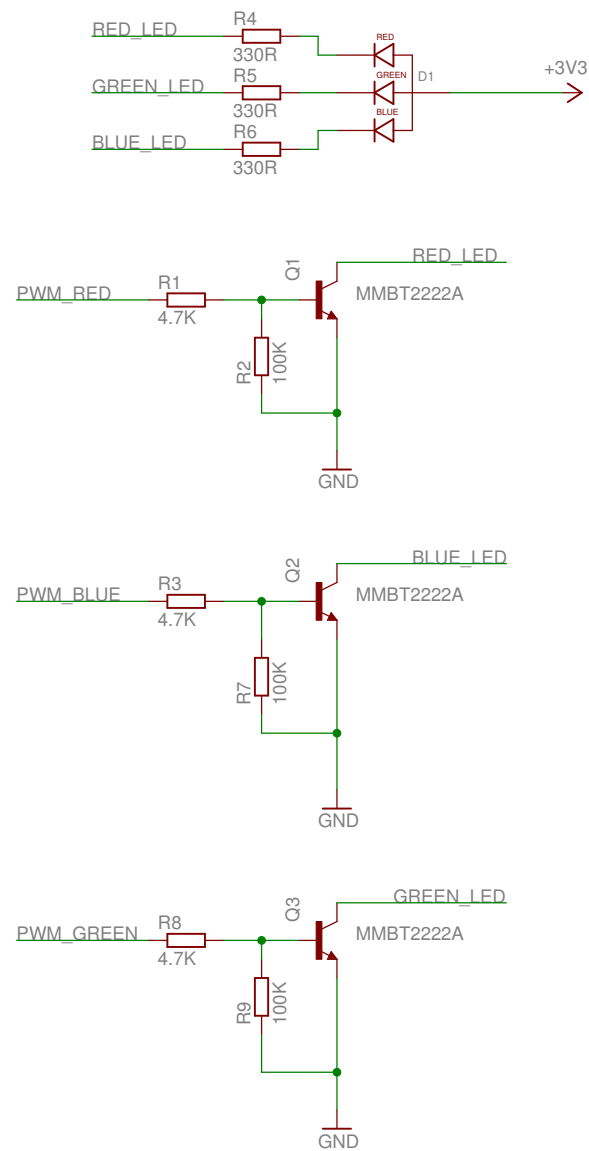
RED_LED
R4
330R
RED
GREEN_LED
R5
330R
GREEN
D1
+3V3
BLUE_LED
R6
330R
BLUE

PWM_RED
R1
4.7K
Q1
RED_LED
MMBT2222A
R2
100K
GND

PWM_BLUE
R3
4.7K
Q2
BLUE_LED
MMBT2222A
R7
100K
GND

PWM_GREEN
R8
4.7K
Q3
GREEN_LED
MMBT2222A
R9
100K
GND